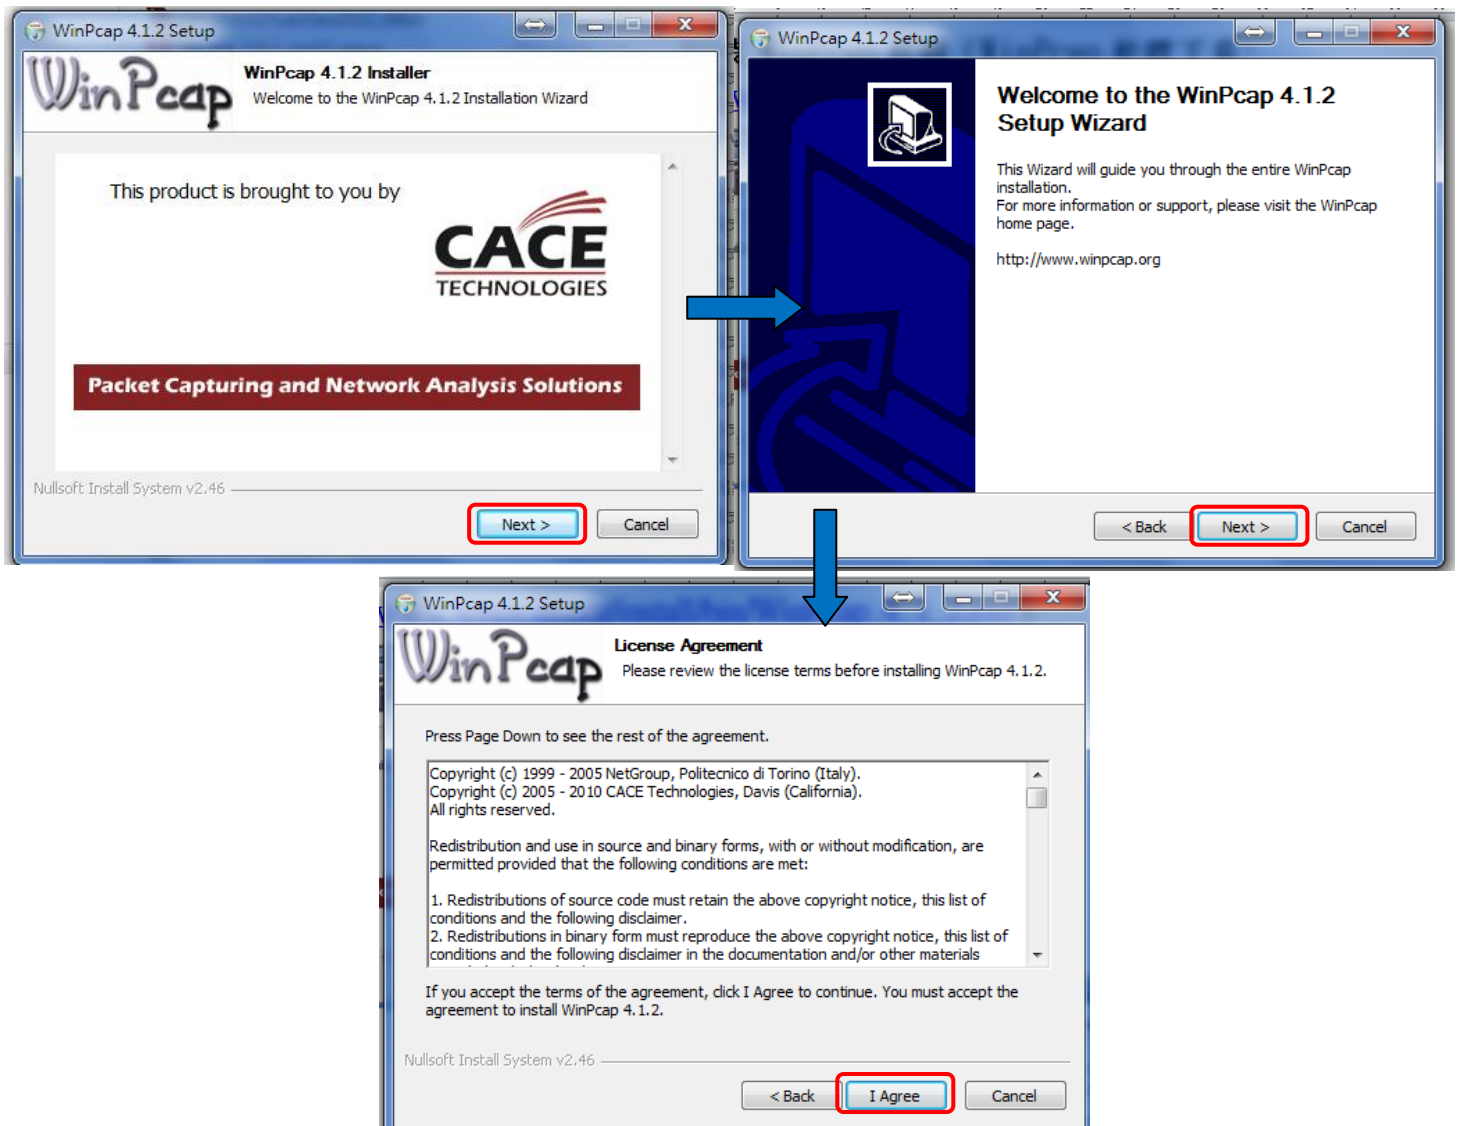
WinPcap 4.1.2 Setup

WinPcap

WinPcap 4.1.2 Installer
Welcome to the WinPcap 4.1.2 Installation Wizard

This product is brought to you by

CACE
TECHNOLOGIES

Packet Capturing and Network Analysis Solutions

Nullsoft Install System v2.46

Next >
Cancel

WinPcap 4.1.2 Setup

Welcome to the WinPcap 4.1.2 Setup Wizard

This Wizard will guide you through the entire WinPcap installation.
For more information or support, please visit the WinPcap home page.

http://www.winpcap.org

< Back
Next >
Cancel

WinPcap 4.1.2 Setup

WinPcap

License Agreement
Please review the license terms before installing WinPcap 4.1.2.

Press Page Down to see the rest of the agreement.

Copyright (c) 1999 - 2005 NetGroup, Politecnico di Torino (Italy).
Copyright (c) 2005 - 2010 CACE Technologies, Davis (California).
All rights reserved.

Redistribution and use in source and binary forms, with or without modification, are permitted provided that the following conditions are met:

1. Redistributions of source code must retain the above copyright notice, this list of conditions and the following disclaimer.
2. Redistributions in binary form must reproduce the above copyright notice, this list of conditions and the following disclaimer in the documentation and/or other materials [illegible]

If you accept the terms of the agreement, click I Agree to continue. You must accept the agreement to install WinPcap 4.1.2.

Nullsoft Install System v2.46

< Back
I Agree
Cancel